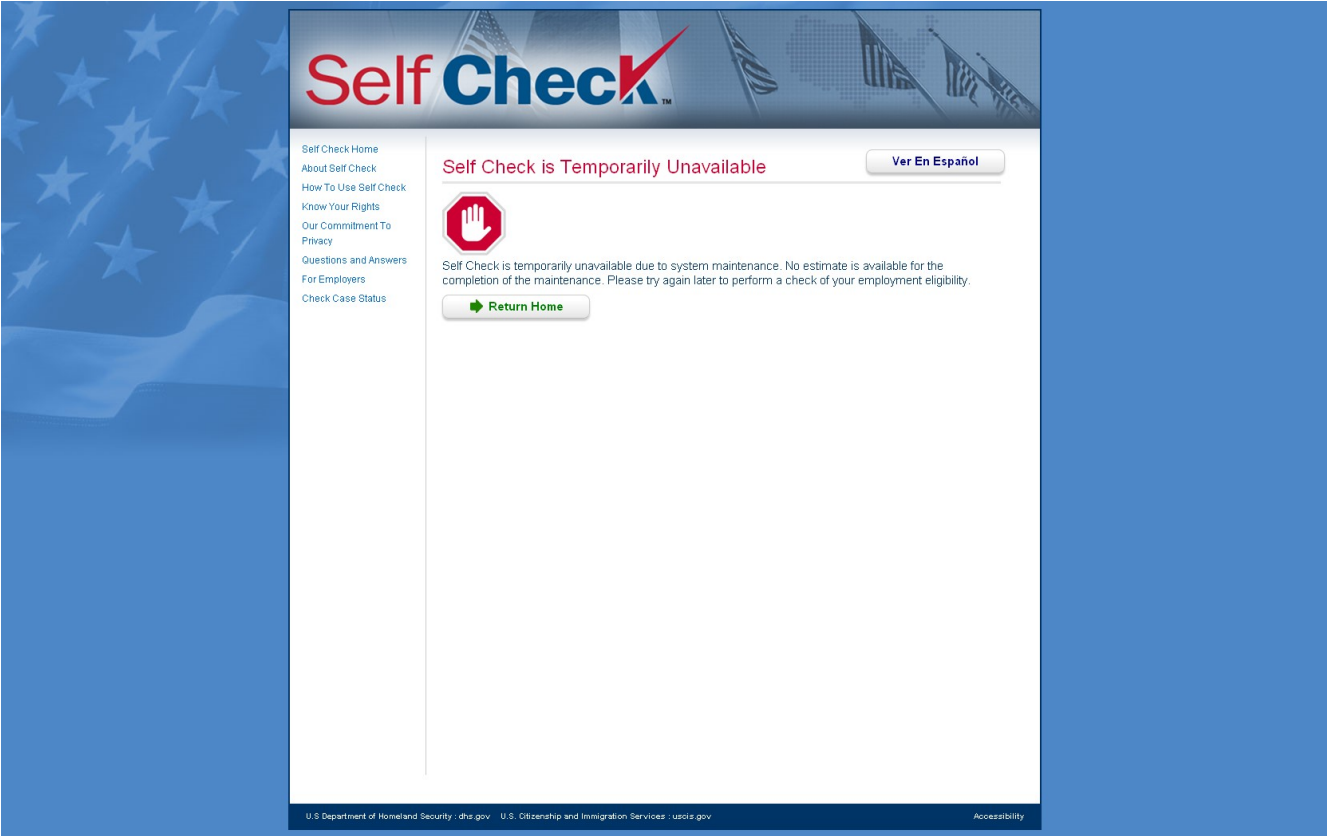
Self Check™

Self Check Home
About Self Check
How To Use Self Check
Know Your Rights
Our Commitment To Privacy
Questions and Answers
For Employers
Check Case Status

Self Check is Temporarily Unavailable

Ver En Español

Self Check is temporarily unavailable due to system maintenance. No estimate is available for the completion of the maintenance. Please try again later to perform a check of your employment eligibility.

Return Home

U.S Department of Homeland Security : dhs.gov U.S. Citizenship and Immigration Services : uscis.gov

Accessibility